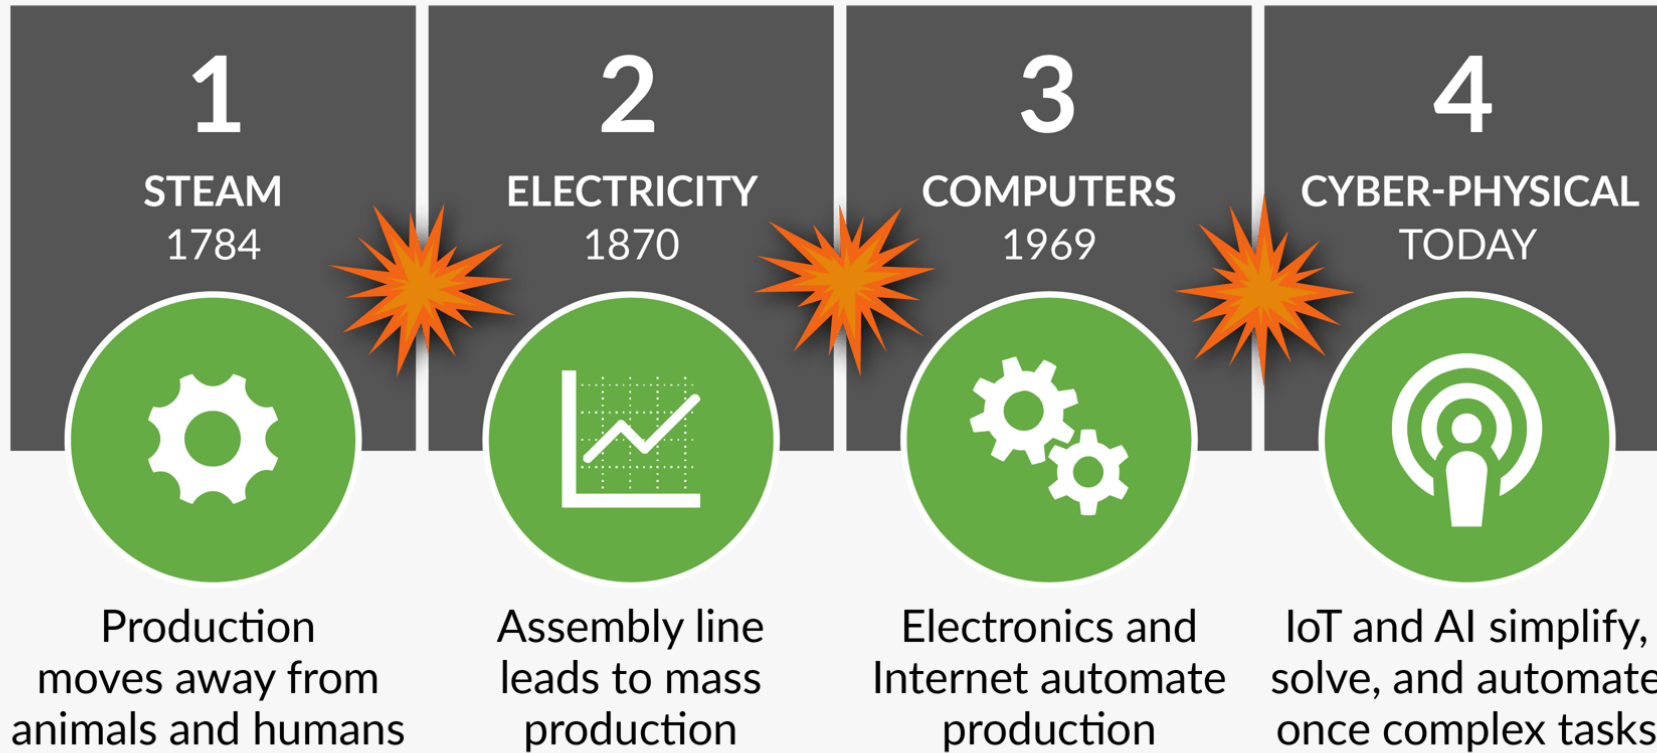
1
STEAM
1784

2
ELECTRICITY
1870

3
COMPUTERS
1969

4
CYBER-PHYSICAL
TODAY

Production moves away from animals and humans

Assembly line leads to mass production

Electronics and Internet automate production

IoT and AI simplify, solve, and automate once complex tasks